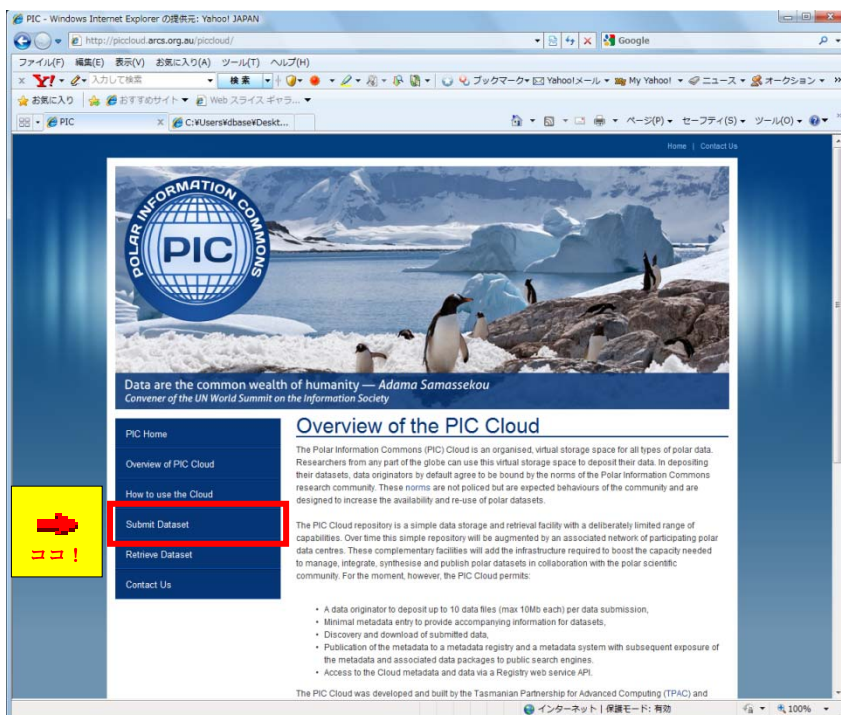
PIC - Windows Internet Explorer の提供元: Yahoo! JAPAN

http://piccloud.arcs.org.au/piccloud/

Google

ファイル(F) 編集(E) 表示(V) お気に入り(A) ツール(T) ヘルプ(H)

Y! 入力して検索 検索 ブックマーク Yahoo!メール My Yahoo! ニュース オークション

お気に入り おすすめサイト Web スライス ギャラ...

PIC C:¥Users¥dbase¥Deskt...

ページ(P) セーフティ(S) ツール(O)

Home | Contact Us

POLAR INFORMATION COMMONS

PIC

Data are the common wealth of humanity — Adama Samassekou
Convener of the UN World Summit on the Information Society

PIC Home

Overview of PIC Cloud

How to use the Cloud

Submit Dataset

Retrieve Dataset

Contact Us

ココ！

Overview of the PIC Cloud

The Polar Information Commons (PIC) Cloud is an organised, virtual storage space for all types of polar data. Researchers from any part of the globe can use this virtual storage space to deposit their data. In depositing their datasets, data originators by default agree to be bound by the norms of the Polar Information Commons research community. These norms are not policed but are expected behaviours of the community and are designed to increase the availability and re-use of polar datasets.

The PIC Cloud repository is a simple data storage and retrieval facility with a deliberately limited range of capabilities. Over time this simple repository will be augmented by an associated network of participating polar data centres. These complementary facilities will add the infrastructure required to boost the capacity needed to manage, integrate, synthesise and publish polar datasets in collaboration with the polar scientific community. For the moment, however, the PIC Cloud permits:

• A data originator to deposit up to 10 data files (max 10Mb each) per data submission,
• Minimal metadata entry to provide accompanying information for datasets,
• Discovery and download of submitted data,
• Publication of the metadata to a metadata registry and a metadata system with subsequent exposure of the metadata and associated data packages to public search engines.
• Access to the Cloud metadata and data via a Registry web service API.

The PIC Cloud was developed and built by the Tasmanian Partnership for Advanced Computing (TPAC) and

インターネット | 保護モード: 有効

100%